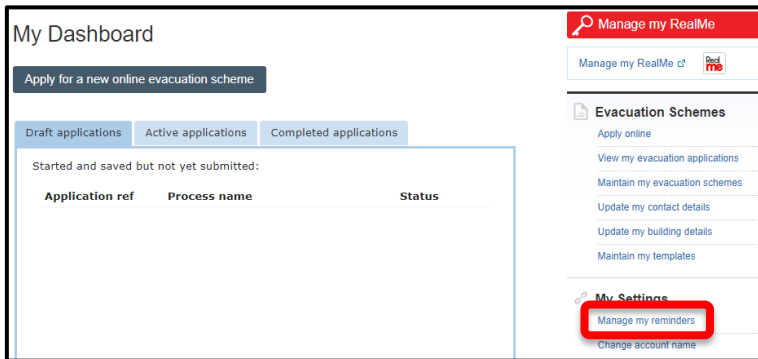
My Dashboard

Apply for a new online evacuation scheme

Draft applications | Active applications | Completed applications

Started and saved but not yet submitted:

| Application ref | Process name | Status |
|---|---|---|

Manage my RealMe

Manage my RealMe

Real Me

Evacuation Schemes

Apply online

View my evacuation applications

Maintain my evacuation schemes

Update my contact details

Update my building details

Maintain my templates

My Settings

Manage my reminders

Change account name